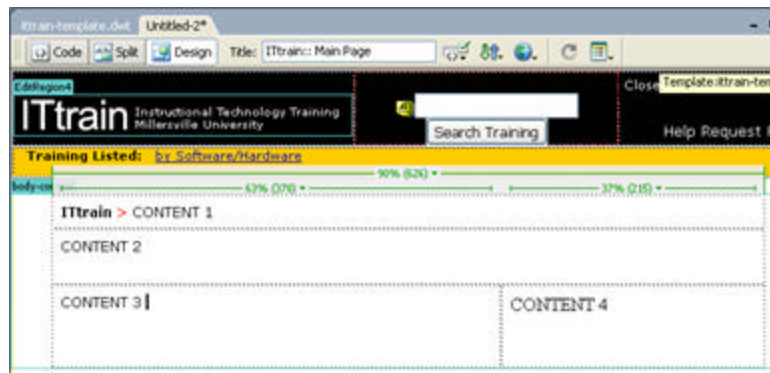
ittrain-template.dwt Untitled-2*

Code Split Design Title: ITtrain:: Main Page

EditRegion4

ITtrain Instructional Technology Training Millersville University

Search Training

Close Template:ittrain-ten

Help Request

Training Listed: by Software/Hardware

body-co

90% (626)

63% (378)

37% (215)

ITtrain > CONTENT 1

CONTENT 2

CONTENT 3

CONTENT 4